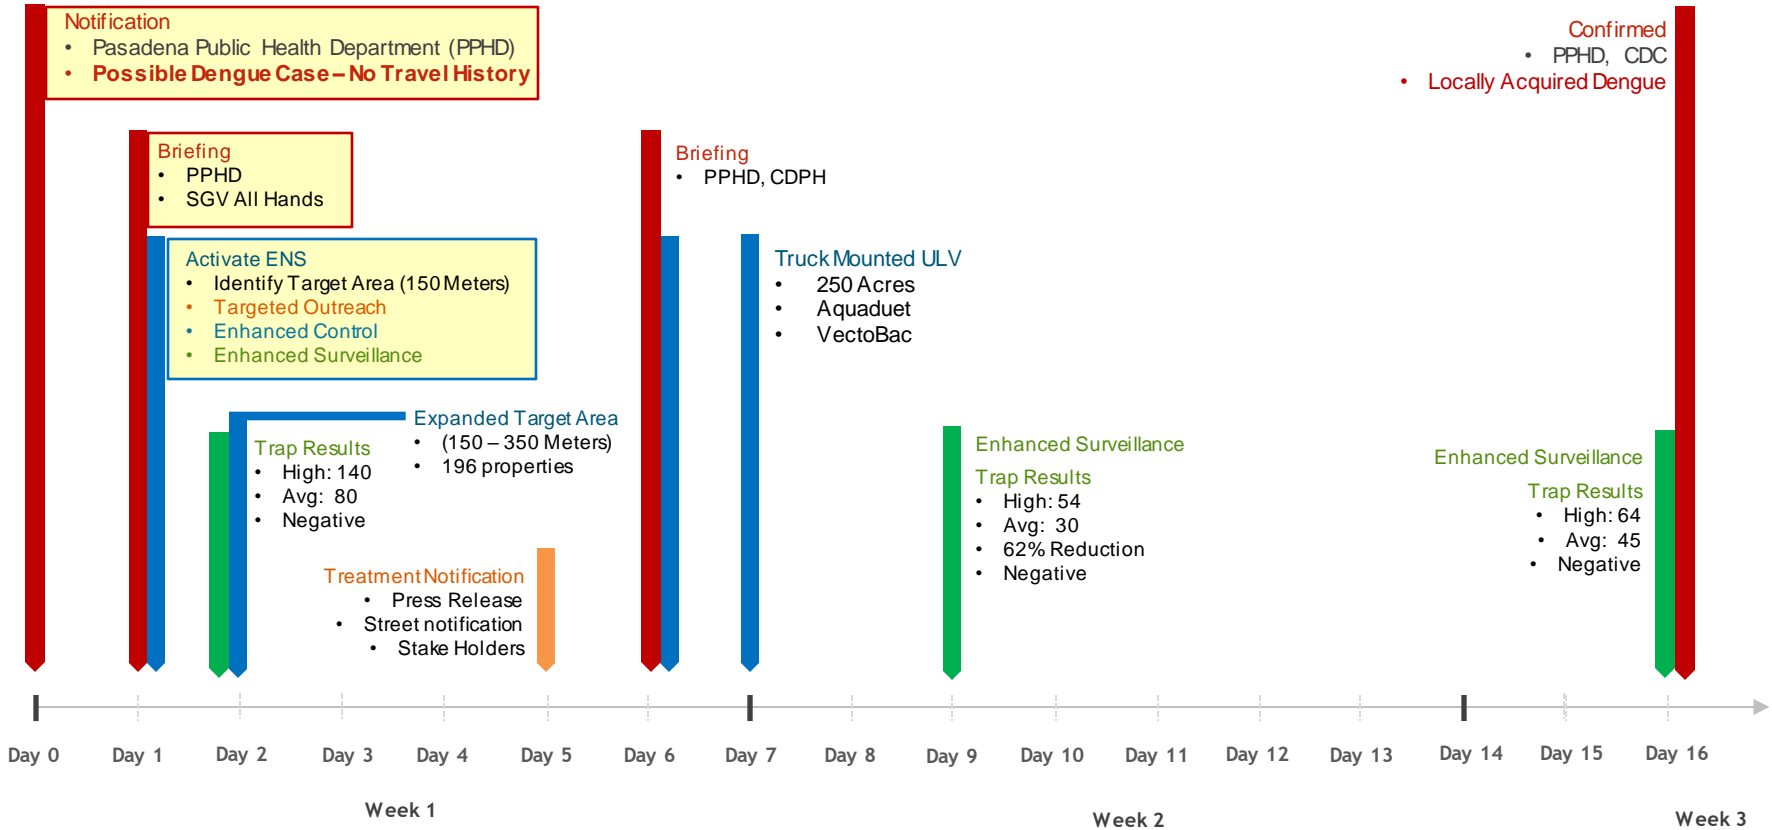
Notification
• Pasadena Public Health Department (PPHD)
• Possible Dengue Case – No Travel History

Confirmed
• PPHD, CDC
• Locally Acquired Dengue

Briefing
• PPHD
• SGV All Hands

Activate ENS
• Identify Target Area (150 Meters)
• Targeted Outreach
• Enhanced Control
• Enhanced Surveillance

Briefing
• PPHD, CDPH

Truck Mounted ULV
• 250 Acres
• Aquaduet
• VectoBac

Expanded Target Area
• (150 – 350 Meters)
• 196 properties

Trap Results
• High: 140
• Avg: 80
• Negative

Treatment Notification
• Press Release
• Street notification
• Stake Holders

Enhanced Surveillance
Trap Results
• High: 54
• Avg: 30
• 62% Reduction
• Negative

Enhanced Surveillance
Trap Results
• High: 64
• Avg: 45
• Negative

Day 0 Day 1 Day 2 Day 3 Day 4 Day 5 Day 6 Day 7 Day 8 Day 9 Day 10 Day 11 Day 12 Day 13 Day 14 Day 15 Day 16

Week 1 Week 2 Week 3